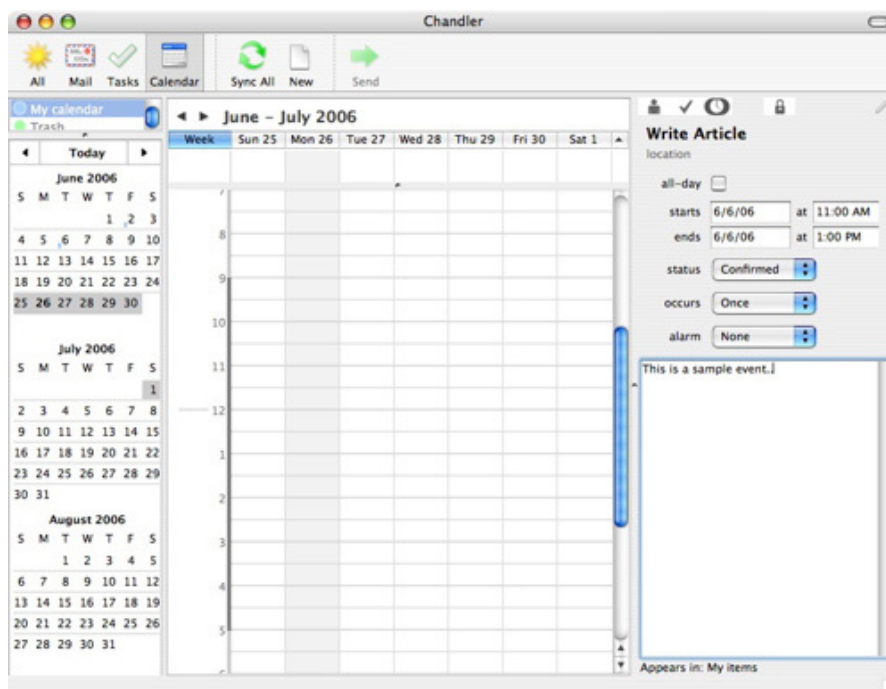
Chandler

All Mail Tasks Calendar Sync All New Send

My calendar
Trash

Today

June 2006
| S | M | T | W | T | F | S |
|---|---|---|---|---|---|---|
| | | | | 1 | 2 | 3 |
| 4 | 5 | 6 | 7 | 8 | 9 | 10 |
| 11 | 12 | 13 | 14 | 15 | 16 | 17 |
| 18 | 19 | 20 | 21 | 22 | 23 | 24 |
| 25 | 26 | 27 | 28 | 29 | 30 | |

July 2006
| S | M | T | W | T | F | S |
|---|---|---|---|---|---|---|
| | | | | | | 1 |
| 2 | 3 | 4 | 5 | 6 | 7 | 8 |
| 9 | 10 | 11 | 12 | 13 | 14 | 15 |
| 16 | 17 | 18 | 19 | 20 | 21 | 22 |
| 23 | 24 | 25 | 26 | 27 | 28 | 29 |
| 30 | 31 | | | | | |

August 2006
| S | M | T | W | T | F | S |
|---|---|---|---|---|---|---|
| | | 1 | 2 | 3 | 4 | 5 |
| 6 | 7 | 8 | 9 | 10 | 11 | 12 |
| 13 | 14 | 15 | 16 | 17 | 18 | 19 |
| 20 | 21 | 22 | 23 | 24 | 25 | 26 |
| 27 | 28 | 29 | 30 | 31 | | |

June – July 2006
| Week | Sun 25 | Mon 26 | Tue 27 | Wed 28 | Thu 29 | Fri 30 | Sat 1 |
|---|---|---|---|---|---|---|---|

7 8 9 10 11 12 1 2 3 4 5

Write Article
location
all-day
starts 6/6/06 at 11:00 AM
ends 6/6/06 at 1:00 PM
status Confirmed
occurs Once
alarm None
This is a sample event.
Appears in: My items